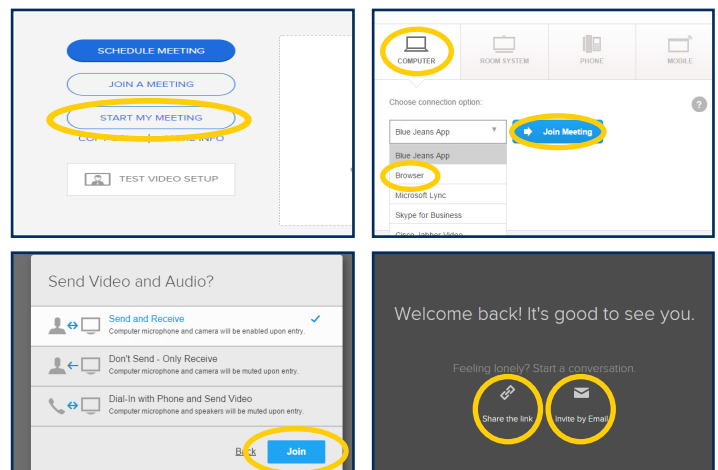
SCHEDULE MEETING

JOIN A MEETING

START MY MEETING

CO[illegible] INFO

TEST VIDEO SETUP

COMPUTER

ROOM SYSTEM

PHONE

MOBILE

Choose connection option:

?

Blue Jeans App

Join Meeting

Blue Jeans App

Browser

Microsoft Lync

Skype for Business

Cisco Jabber Video

Send Video and Audio?

Send and Receive
Computer microphone and camera will be enabled upon entry.

Don't Send - Only Receive
Computer microphone and camera will be muted upon entry.

Dial-In with Phone and Send Video
Computer microphone and speakers will be muted upon entry.

Back

Join

Welcome back! It's good to see you.

Feeling lonely? Start a conversation.

Share the link

Invite by Email